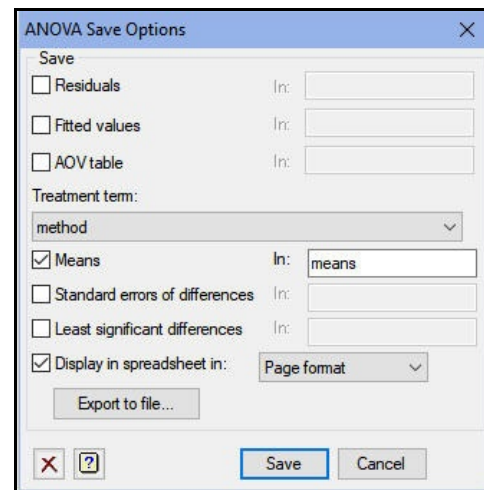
ANOVA Save Options

Save

Residuals In:

Fitted values In:

AOV table In:

Treatment term:

method

Means In: means

Standard errors of differences In:

Least significant differences In:

Display in spreadsheet in: Page format

Export to file...

?

Save Cancel